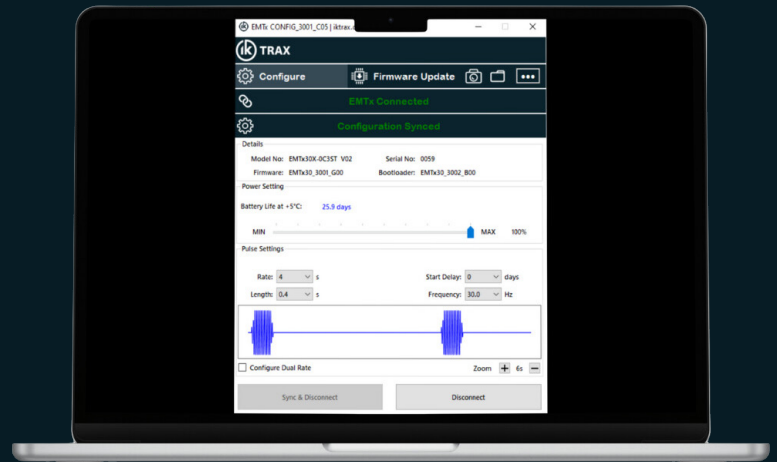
EMTx CONFIG_3001_C05 | iktrax.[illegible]

ik TRAX

Configure

Firmware Update

EMTx Connected

Configuration Synced

Details

Model No: EMTx30X-0C3ST V02

Serial No: 0059

Firmware: EMTx30_3001_G00

Bootloader: EMTx30_3002_B00

Power Setting

Battery Life at +5°C: 25.9 days

MIN

MAX 100%

Pulse Settings

Rate: 4 s

Start Delay: 0 days

Length: 0.4 s

Frequency: 30.0 Hz

Configure Dual Rate

Zoom 6s

Sync & Disconnect

Disconnect